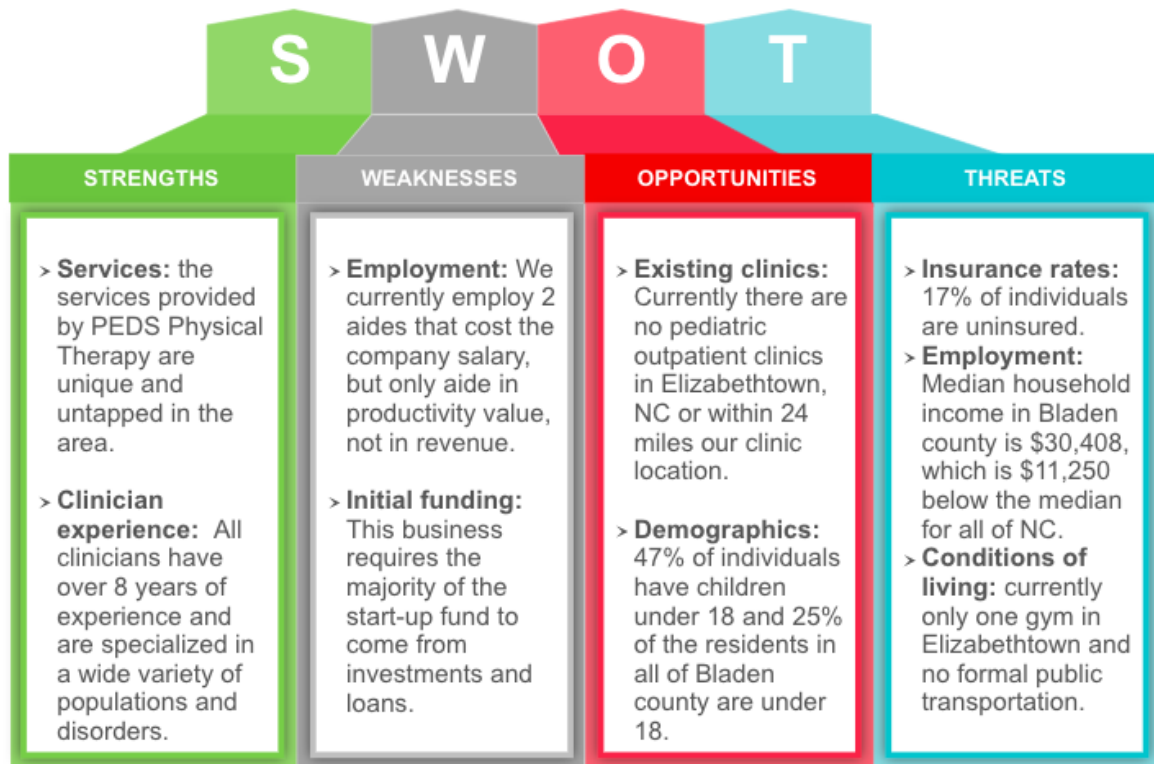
S W O T

STRENGTHS

› Services: the services provided by PEDS Physical Therapy are unique and untapped in the area.

› Clinician experience: All clinicians have over 8 years of experience and are specialized in a wide variety of populations and disorders.

WEAKNESSES

› Employment: We currently employ 2 aides that cost the company salary, but only aide in productivity value, not in revenue.

› Initial funding: This business requires the majority of the start-up fund to come from investments and loans.

OPPORTUNITIES

› Existing clinics: Currently there are no pediatric outpatient clinics in Elizabethtown, NC or within 24 miles our clinic location.

› Demographics: 47% of individuals have children under 18 and 25% of the residents in all of Bladen county are under 18.

THREATS

› Insurance rates: 17% of individuals are uninsured.

› Employment: Median household income in Bladen county is $30,408, which is $11,250 below the median for all of NC.

› Conditions of living: currently only one gym in Elizabethtown and no formal public transportation.